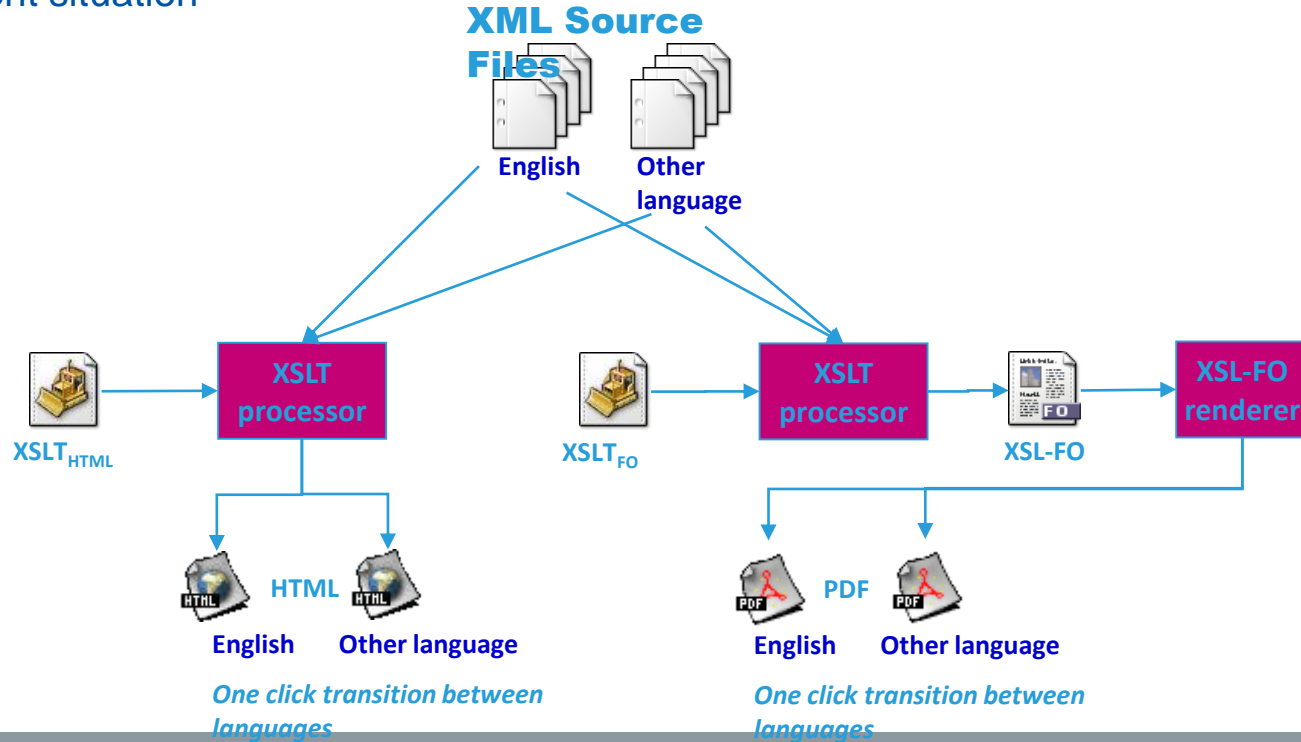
ent situation

XML Source Files

English

Other language

XSLT processor

XSLT processor

XSL-FO renderer

$\text{XSLT}_{\text{HTML}}$

$\text{XSLT}_{\text{FO}}$

FO

XSL-FO

HTML

HTML

HTML

English

Other language

One click transition between languages

PDF

PDF

PDF

English

Other language

One click transition between languages